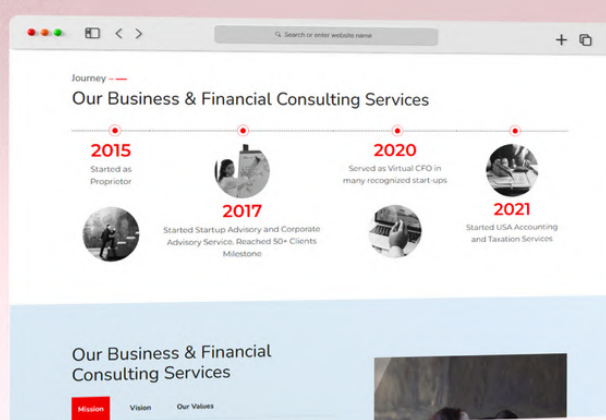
Search or enter website name

Journey

Our Business & Financial Consulting Services

2015
Started as Proprietor

2017
Started Startup Advisory and Corporate Advisory Service. Reached 50+ Clients Milestone

2020
Served as Virtual CFO in many recognized start-ups

2021
Started USA Accounting and Taxation Services

Our Business & Financial Consulting Services

Mission Vision Our Values